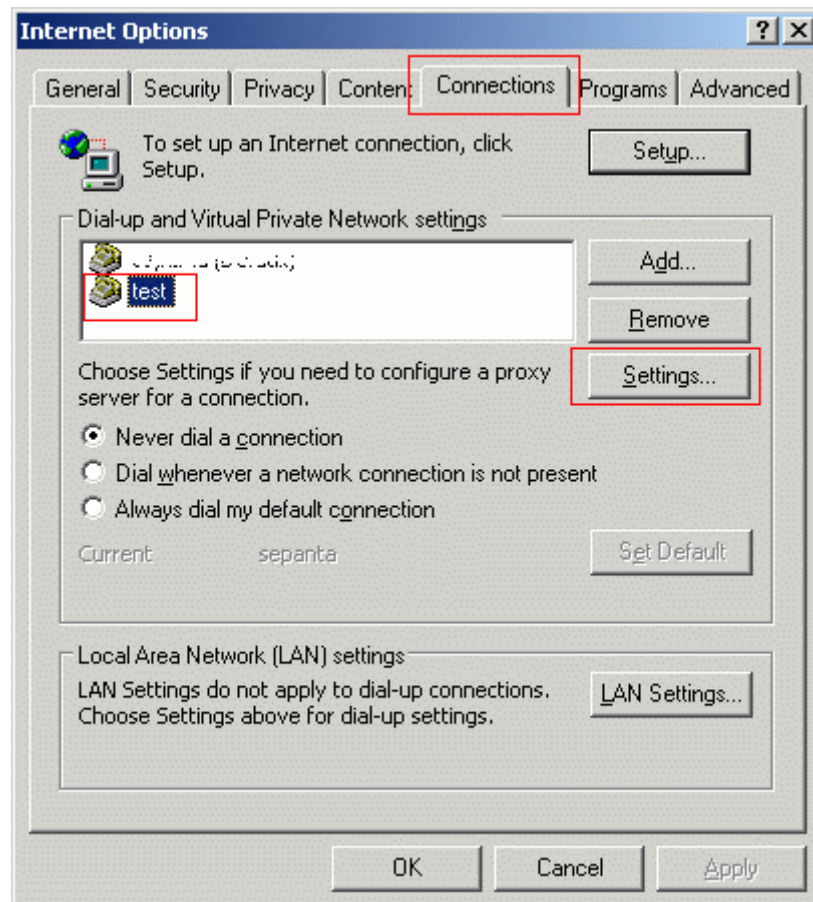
Internet Options

?

X

General | Security | Privacy | Content | Connections | Programs | Advanced

To set up an Internet connection, click Setup.

Setup...

Dial-up and Virtual Private Network settings

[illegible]

test

Add...

Remove

Choose Settings if you need to configure a proxy server for a connection.

Settings...

Never dial a connection

Dial whenever a network connection is not present

Always dial my default connection

Current sepanta

Set Default

Local Area Network (LAN) settings

LAN Settings do not apply to dial-up connections. Choose Settings above for dial-up settings.

LAN Settings...

OK

Cancel

Apply